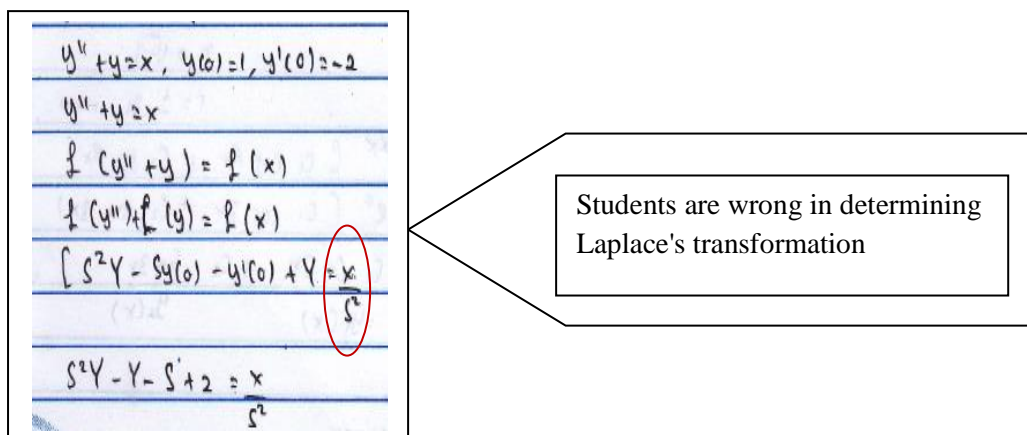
$y'' + y = x$, $y(0) = 1$, $y'(0) = -2$

$y'' + y = x$

$\mathcal{L}(y'' + y) = \mathcal{L}(x)$

$\mathcal{L}(y'') + \mathcal{L}(y) = \mathcal{L}(x)$

$[ S^2Y - Sy(0) - y'(0) + Y = \frac{x}{S^2}$

$S^2Y - Y - S + 2 = \frac{x}{S^2}$

Students are wrong in determining Laplace's transformation